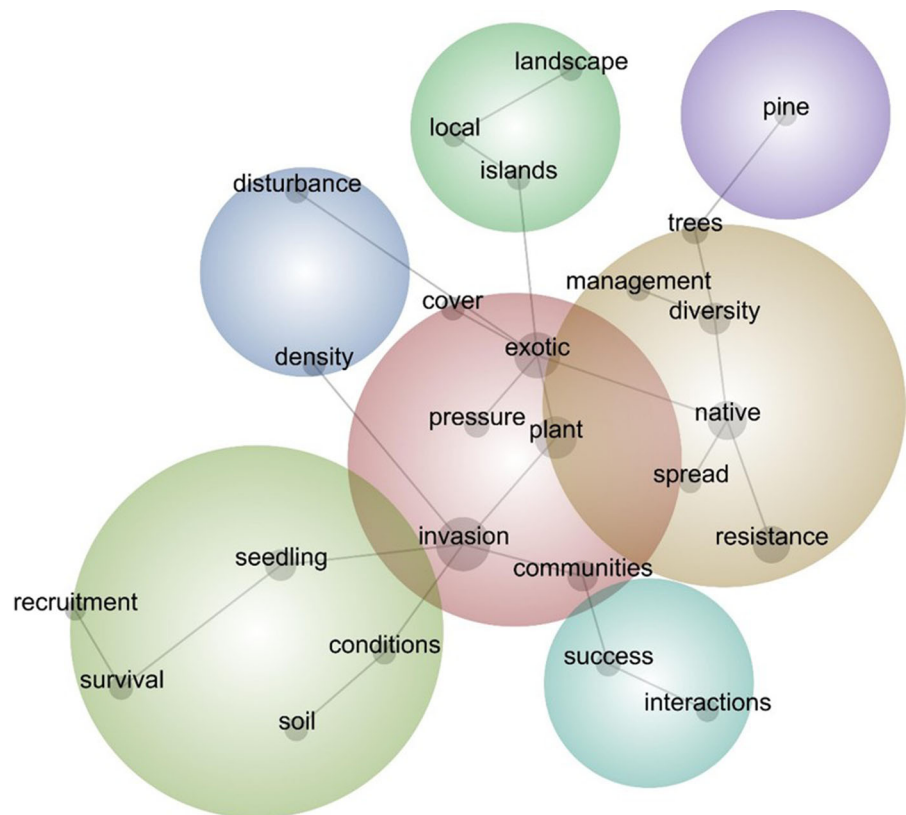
landscape
local
islands
pine
disturbance
trees
management
cover
diversity
exotic
density
native
pressure
plant
spread
invasion
resistance
seedling
communities
recruitment
conditions
success
survival
interactions
soil